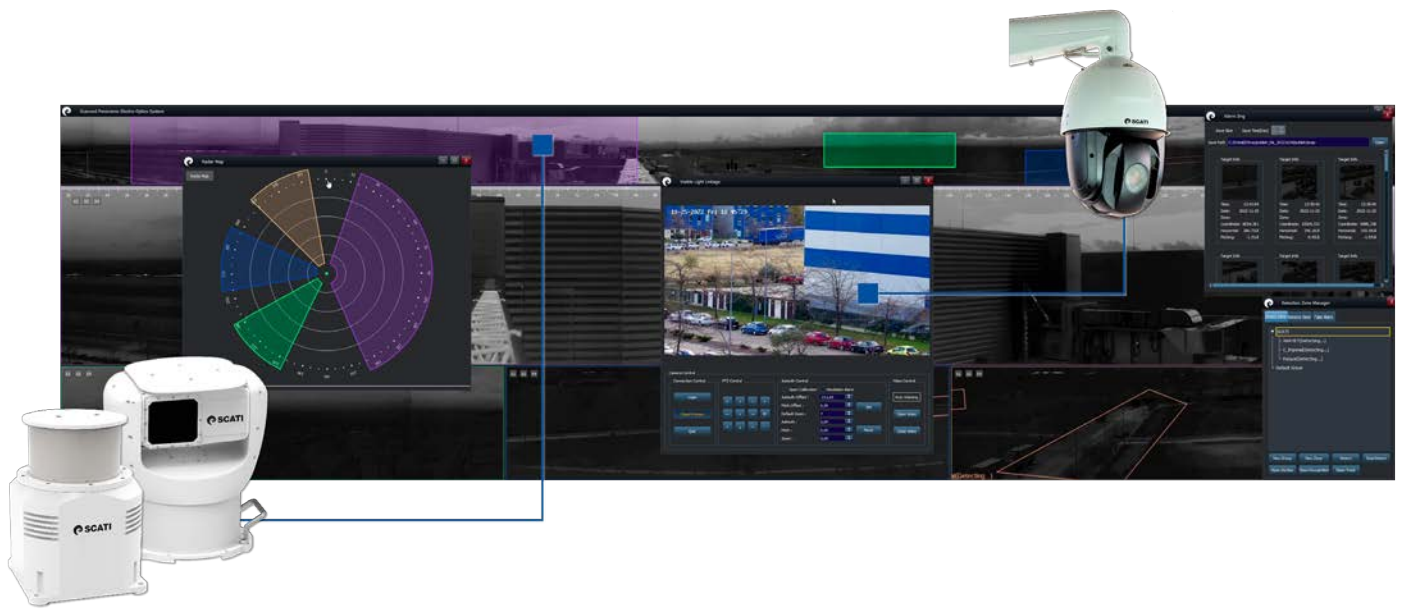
Scanned Panoramic Electro-Optics System

Radar Map

Radar Map

Visible Light Linkage

10-25-2022 Fri 12:05:29

Camera Control

Connection Control

PTZ Control

Azimuth Control

Video Control

Alarm Img

Save Path

Target Info

Target Info

Target Info

Detection Zone Manager

SCATI

SCATI

SCATI